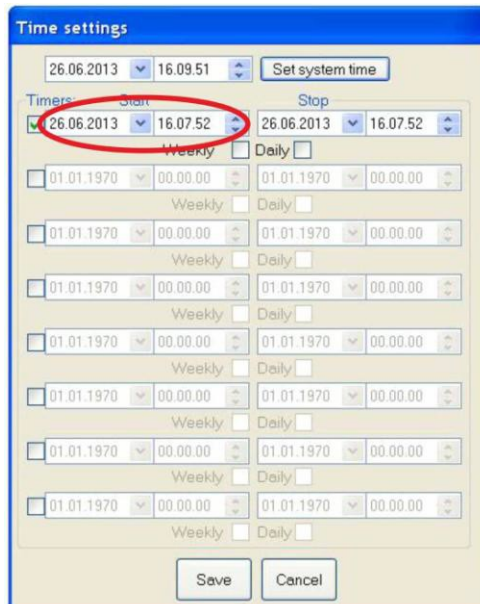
Time settings

26.06.2013 16.09.51 Set system time

Timers: Start Stop

26.06.2013 16.07.52 26.06.2013 16.07.52

Weekly Daily

01.01.1970 00.00.00 01.01.1970 00.00.00

Weekly Daily

01.01.1970 00.00.00 01.01.1970 00.00.00

Weekly Daily

01.01.1970 00.00.00 01.01.1970 00.00.00

Weekly Daily

01.01.1970 00.00.00 01.01.1970 00.00.00

Weekly Daily

01.01.1970 00.00.00 01.01.1970 00.00.00

Weekly Daily

01.01.1970 00.00.00 01.01.1970 00.00.00

Weekly Daily

01.01.1970 00.00.00 01.01.1970 00.00.00

Weekly Daily

Save Cancel